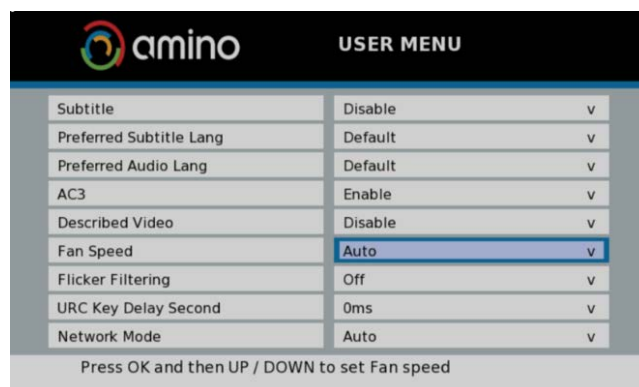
amino

USER MENU

| | |
|---|---|
| Subtitle | Disable v |
| Preferred Subtitle Lang | Default v |
| Preferred Audio Lang | Default v |
| AC3 | Enable v |
| Described Video | Disable v |
| Fan Speed | Auto v |
| Flicker Filtering | Off v |
| URC Key Delay Second | 0ms v |
| Network Mode | Auto v |

Press OK and then UP / DOWN to set Fan speed